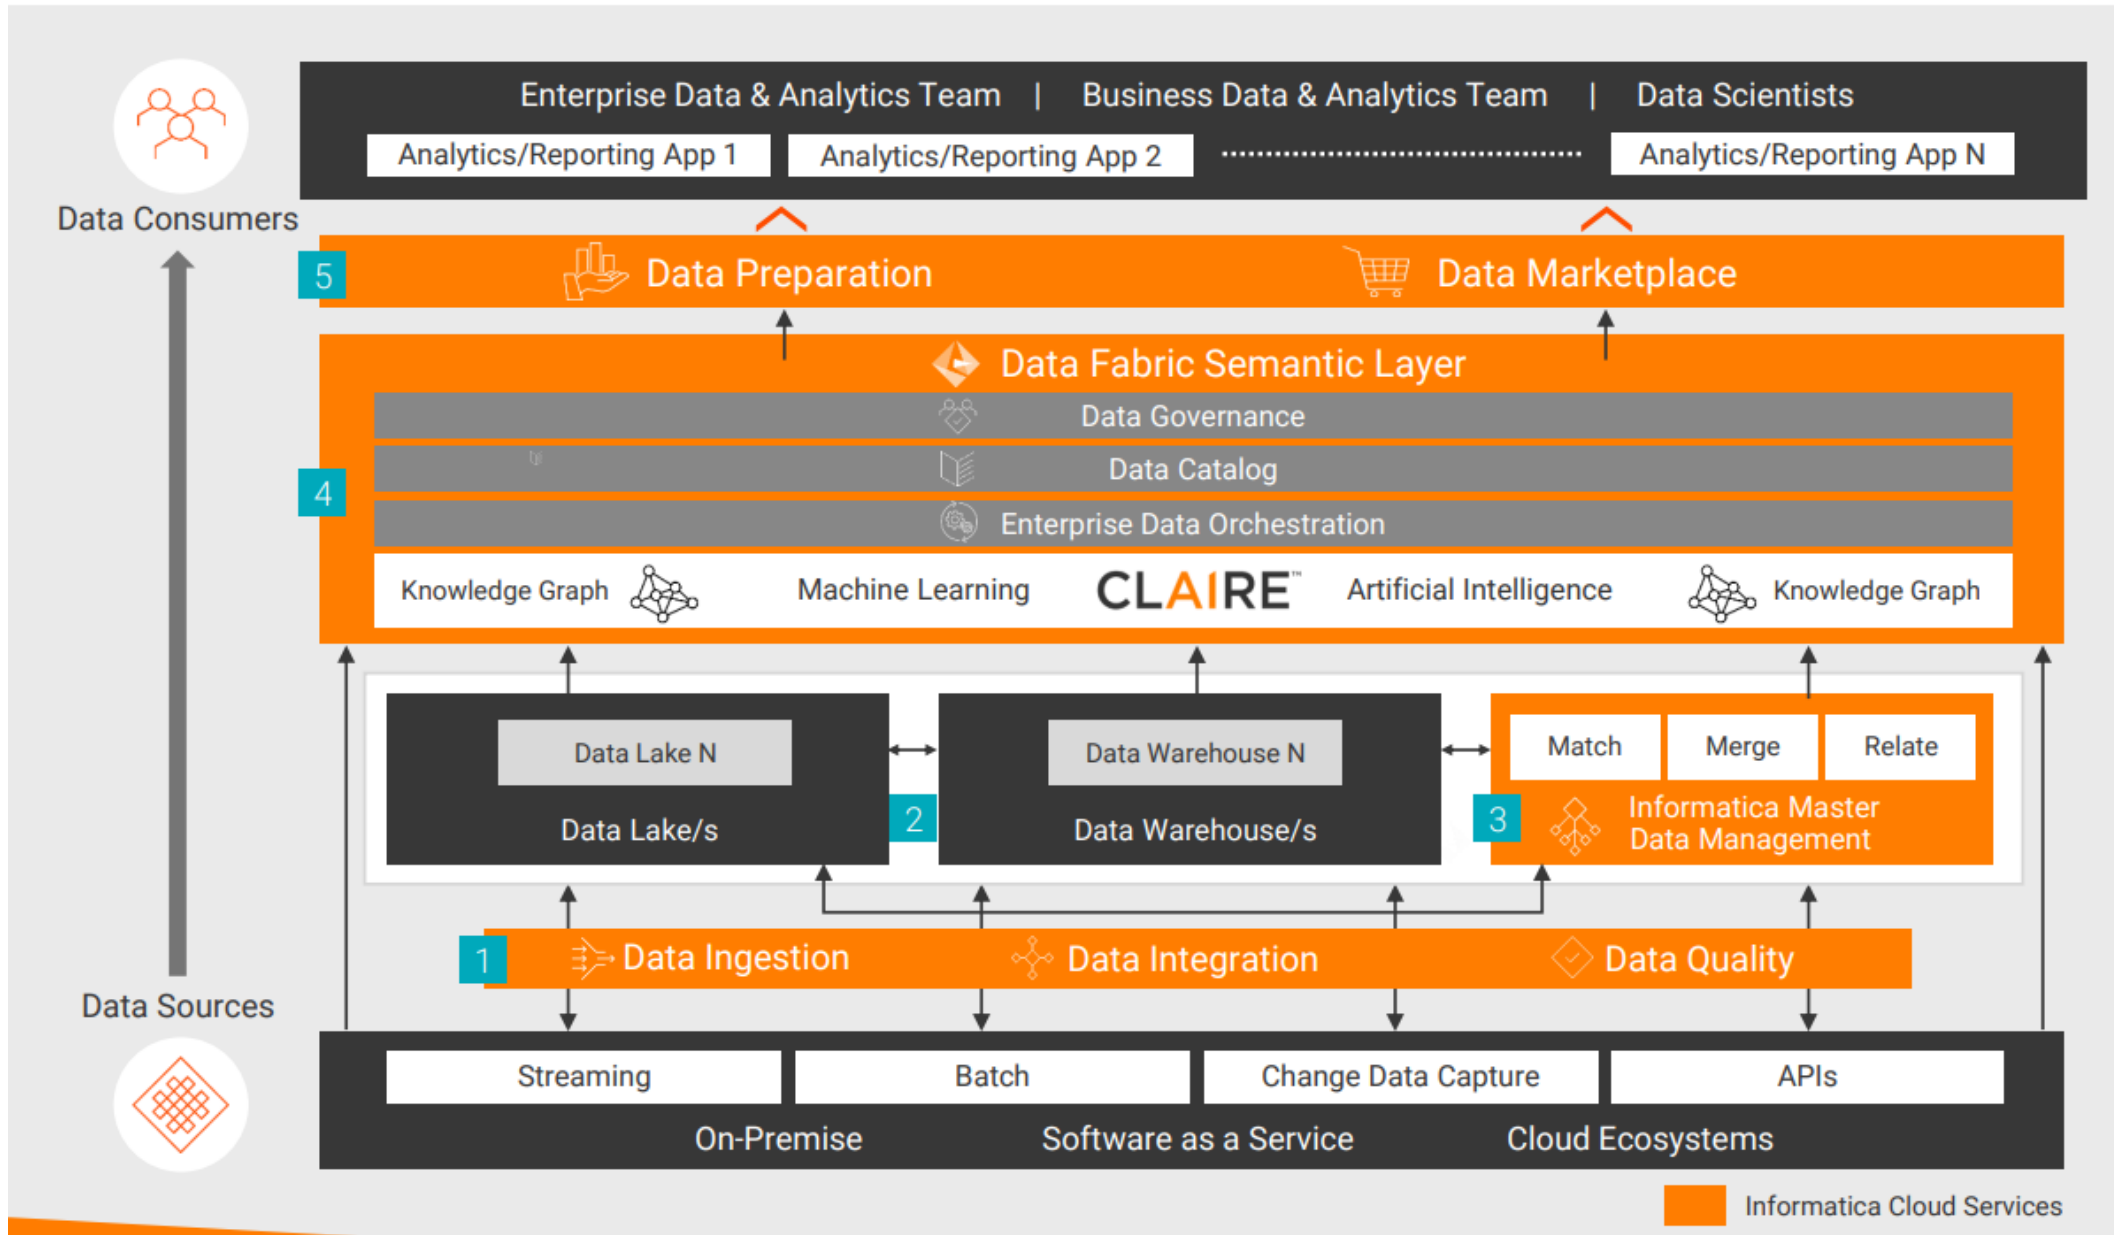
Data Consumers

Enterprise Data & Analytics Team | Business Data & Analytics Team | Data Scientists

Analytics/Reporting App 1

Analytics/Reporting App 2

Analytics/Reporting App N

5

Data Preparation

Data Marketplace

Data Fabric Semantic Layer

Data Governance

4

Data Catalog

Enterprise Data Orchestration

Knowledge Graph

Machine Learning

CLAIRE™

Artificial Intelligence

Knowledge Graph

Data Lake N

Data Lake/s

2

Data Warehouse N

Data Warehouse/s

Match

Merge

Relate

3

Informatica Master Data Management

1

Data Ingestion

Data Integration

Data Quality

Data Sources

Streaming

Batch

Change Data Capture

APIs

On-Premise

Software as a Service

Cloud Ecosystems

Informatica Cloud Services